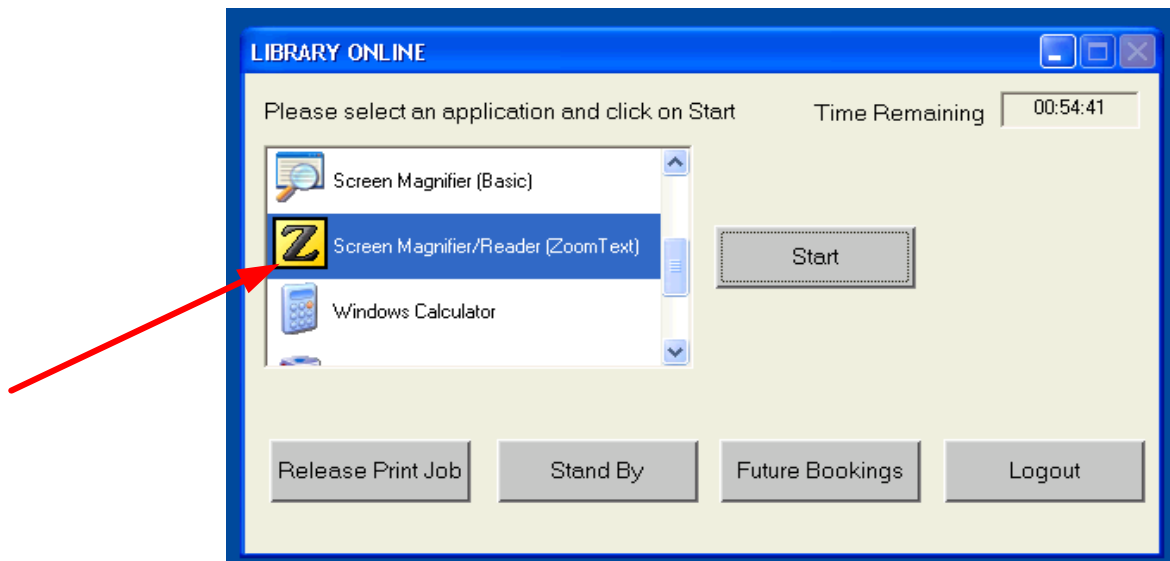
LIBRARY ONLINE

Please select an application and click on Start

Time Remaining 00:54:41

Screen Magnifier (Basic)

Z Screen Magnifier/Reader (ZoomText)

Windows Calculator

Start

Release Print Job

Stand By

Future Bookings

Logout